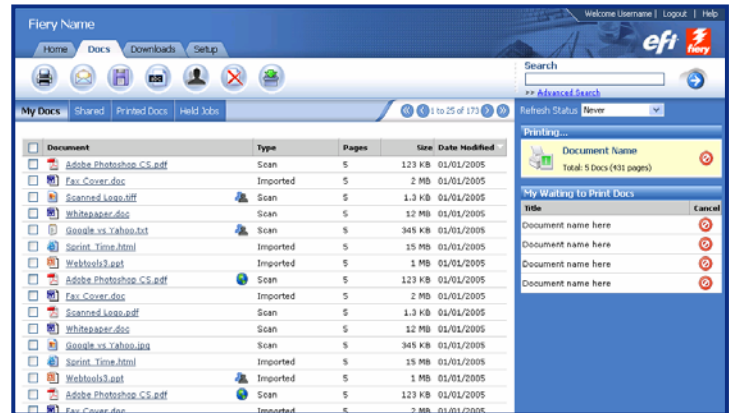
Fiery Name

Welcome Username | Logout | Help

Home Docs Downloads Setup

efi fiery

Search

>> Advanced Search

My Docs Shared Printed Docs Held Jobs

1 to 25 of 173

Refresh Status Never

| Document | Type | Pages | Size | Date Modified |
|---|---|---|---|---|
| Adobe Photoshop CS.pdf | Scan | 5 | 123 KB | 01/01/2005 |
| Fax Cover.doc | Imported | 5 | 2 MB | 01/01/2005 |
| Scanned Logo.tiff | Scan | 5 | 1.3 KB | 01/01/2005 |
| Whitepaper.doc | Scan | 5 | 12 MB | 01/01/2005 |
| Google vs Yahoo.txt | Scan | 5 | 345 KB | 01/01/2005 |
| Sprint Time.html | Imported | 5 | 15 MB | 01/01/2005 |
| Webtools3.ppt | Imported | 5 | 1 MB | 01/01/2005 |
| Adobe Photoshop CS.pdf | Scan | 5 | 123 KB | 01/01/2005 |
| Fax Cover.doc | Imported | 5 | 2 MB | 01/01/2005 |
| Scanned Logo.pdf | Scan | 5 | 1.3 KB | 01/01/2005 |
| Whitepaper.doc | Scan | 5 | 12 MB | 01/01/2005 |
| Google vs Yahoo.jpg | Scan | 5 | 345 KB | 01/01/2005 |
| Sprint Time.html | Imported | 5 | 15 MB | 01/01/2005 |
| Webtools3.ppt | Imported | 5 | 1 MB | 01/01/2005 |
| Adobe Photoshop CS.pdf | Scan | 5 | 123 KB | 01/01/2005 |
| Fax Cover.doc | Imported | 5 | 2 MB | 01/01/2005 |

Printing...

Document Name

Total: 5 Docs (431 pages)

My Waiting to Print Docs

| Title | Cancel |
|---|---|
| Document name here | |
| Document name here | |
| Document name here | |
| Document name here | |